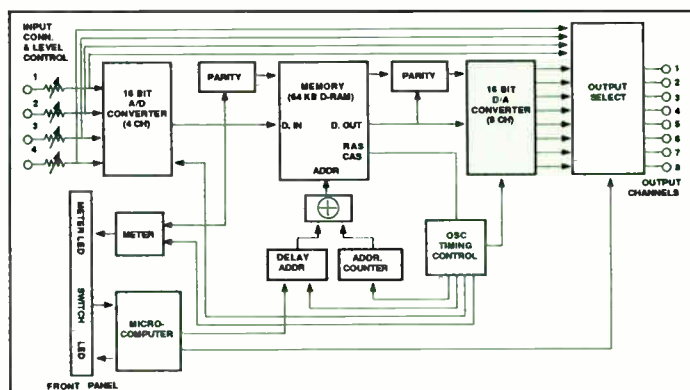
INPUT CONN. & LEVEL CONTROL

1
2
3
4

16 BIT A/D CONVERTER (4 CH)

PARITY

MEMORY (64 KB D-RAM)

D. IN

D. OUT

RAS CAS

ADDR

PARITY

16 BIT D/A CONVERTER (8 CH)

OUTPUT SELECT

1
2
3
4
5
6
7
8

OUTPUT CHANNELS

METER LED

SWITCH

LED

METER

MICRO-COMPUTER

$\oplus$

DELAY ADDR

ADDR. COUNTER

OSC TIMING CONTROL

FRONT PANEL